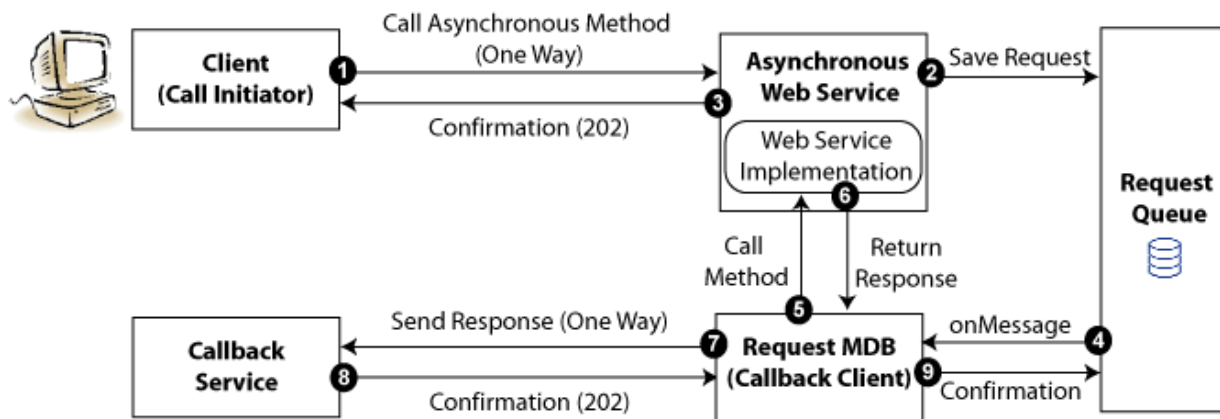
Client
(Call Initiator)

1

Call Asynchronous Method
(One Way)

3

Confirmation (202)

Asynchronous
Web Service

Web Service
Implementation

2

Save Request

Request
Queue

6

Call
Method

Return
Response

5

Callback
Service

Send Response (One Way)

7

8

Confirmation (202)

Request MDB
(Callback Client)

9

onMessage

4

Confirmation